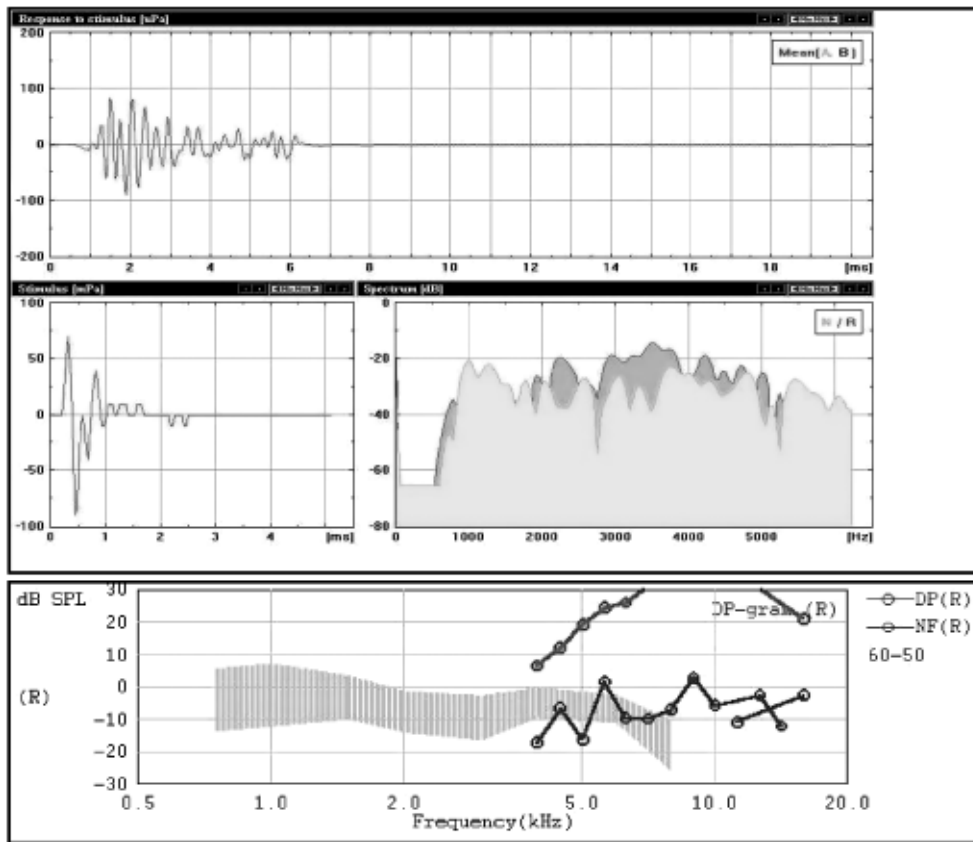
Response to stimulus [mPa]

Mean(A B)

200
100
0
-100
-200
0 2 4 6 8 10 12 14 16 18 [ms]

Stimulus [mPa]

100
50
0
-50
-100
0 1 2 3 4 [ms]

Spectrum [dB]

N / R

0
-20
-40
-60
-80
0 1000 2000 3000 4000 5000 [Hz]

dB SPL

(R)

30
20
10
0
-10
-20
-30

DP-gram (R)

DP(R)
NF(R)
60-50

0.5 1.0 2.0 5.0 10.0 20.0
Frequency(kHz)